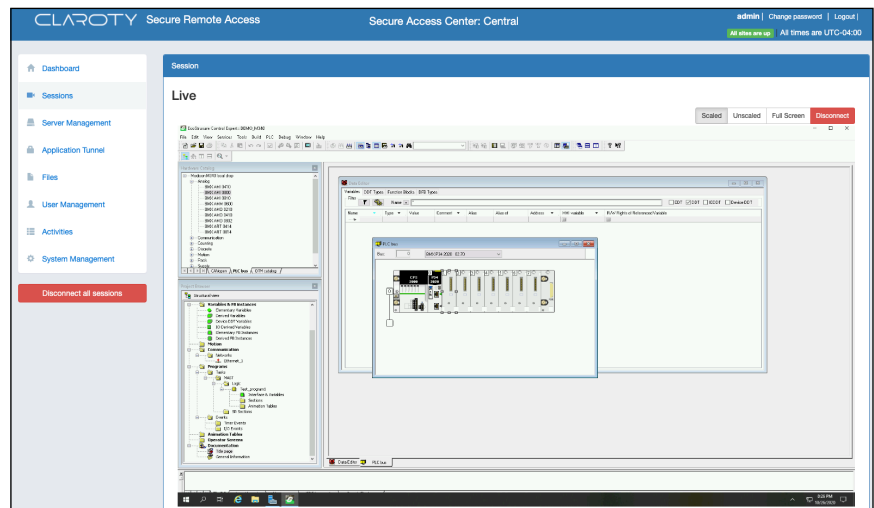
CLAROTY Secure Remote Access

Secure Access Center: Central

admin | Change password | Logout |

All sites are up All times are UTC-04:00

Dashboard

Sessions

Server Management

Application Tunnel

Files

User Management

Activities

System Management

Disconnect all sessions

Session

Live

Scaled Unscaled Full Screen Disconnect

EcoStruxure Control Expert : BMX2 M580

File Edit View Services Tools Build PLC Debug Window Help

Hardware Catalog

Modicon M580 local drop

Analog

BME AHI 0812

BME AHO 0412

BMX AMI 0410

BMX AMI 0800

BMX AMI 0810

BMX AMM 0600

BMX AMO 0210

BMX AMO 0410

BMX AMO 0802

BMX ART 0414

BMX ART 0814

Communication

Counting

Discrete

Motion

Rack

Supply

Project Browser

Structural view

Variables & FB instances

Elementary Variables

Derived Variables

Device DDT Variables

IO Derived Variables

Elementary FB Instances

Derived FB Instances

Motion

Communication

Networks

Ethernet_1

Programs

Tasks

MAST

Logic

Test_program

Interface & Variables

Sections

Animation Tables

SR Sections

Events

Timer Events

I/O Events

Animation Tables

Operator Screens

Documentation

Title page

General Information

Data Editor

Variables DDT Types Function Blocks DFB Types

Filter

Name

EDT DDT IODDT Device DDT

Name Type Value Comment Alias Alias of Address HMI variable R/W Rights of Referenced Variable

PLC bus

Bus: 0 BMX XBP 0800 (0.0)

CPU 2020

Data Editor PLC bus

3:26 PM
10/26/2020